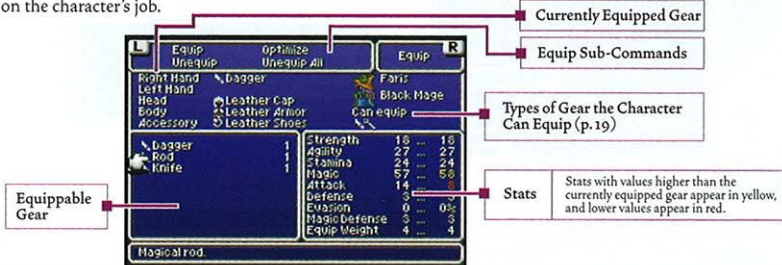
on the character's job.

Currently Equipped Gear

Equip Sub-Commands

L Equip Optimize Equip R
Unequip Unequip All

Right Hand Dagger Faris
Left Hand
Head Leather Cap Black Mage
Body Leather Armor
Accessory Leather Shoes Can equip

Types of Gear the Character Can Equip (p. 19)

Dagger 1
Rod 1
Knife 1

| Strength | 18 | ... | 18 |
|---|---|---|---|
| Agility | 27 | ... | 27 |
| Stamina | 24 | ... | 24 |
| Magic | 57 | ... | 58 |
| Attack | 14 | ... | 8 |
| Defense | 3 | ... | 3 |
| Evasion | 0 | ... | 0% |
| Magic Defense | 3 | ... | 3 |
| Equip Weight | 4 | ... | 4 |

Equippable Gear

Stats | Stats with values higher than the currently equipped gear appear in yellow, and lower values appear in red.

Magical rod.